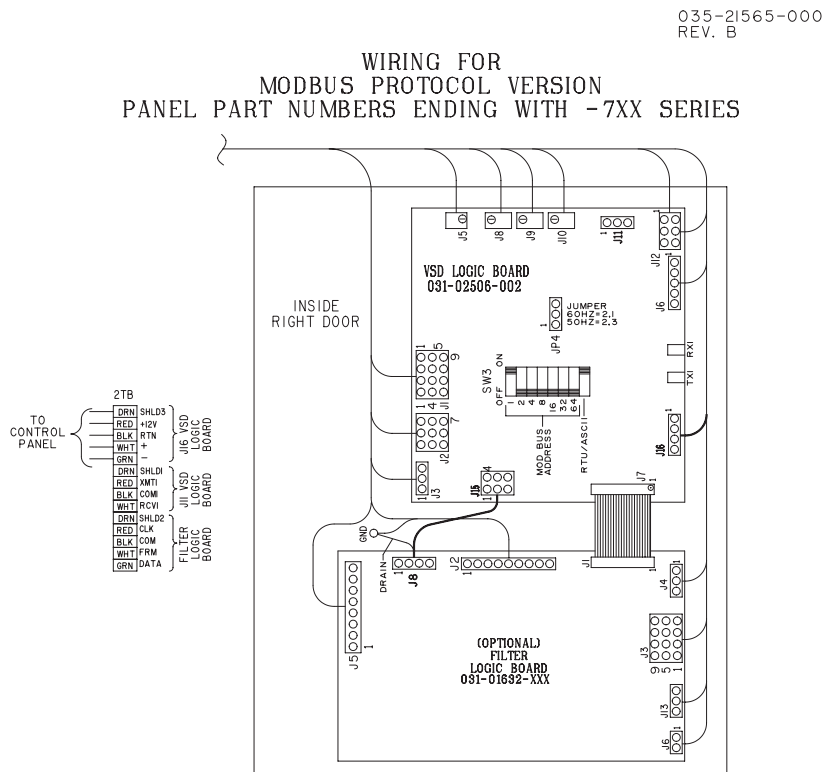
035-21565-000
REV. B

WIRING FOR
MODBUS PROTOCOL VERSION
PANEL PART NUMBERS ENDING WITH -7XX SERIES

INSIDE
RIGHT DOOR

J5 J8 J9 J10 J11 J12

VSD LOGIC BOARD
031-02506-002

J6

JUMPER
60HZ=2,1
50HZ=2,3
JP4

RX1
TX1

SW3
ON
OFF
1 2 4 8 16 32 64
MOD BUS
ADDRESS
RTU/ASCII

J16

1 5
4 9
J1

1 4
7
J2

J3

J15

J7

2TB

TO
CONTROL
PANEL

| DRN | SHLD3 |
|---|---|
| RED | +12V |
| BLK | RTN |
| WHT | + |
| GRN | - |

J16 VSD LOGIC BOARD

| DRN | SHLD1 |
|---|---|
| RED | XMT1 |
| BLK | COM1 |
| WHT | RCV1 |

J11 VSD LOGIC BOARD

| DRN | SHLD2 |
|---|---|
| RED | CLK |
| BLK | COM |
| WHT | FRM |
| GRN | DATA |

FILTER LOGIC BOARD

GND
DRAIN
J8
J2
J1
J5
J4

(OPTIONAL)
FILTER
LOGIC BOARD
031-01632-XXX

J3
9 5 1

J13
J6